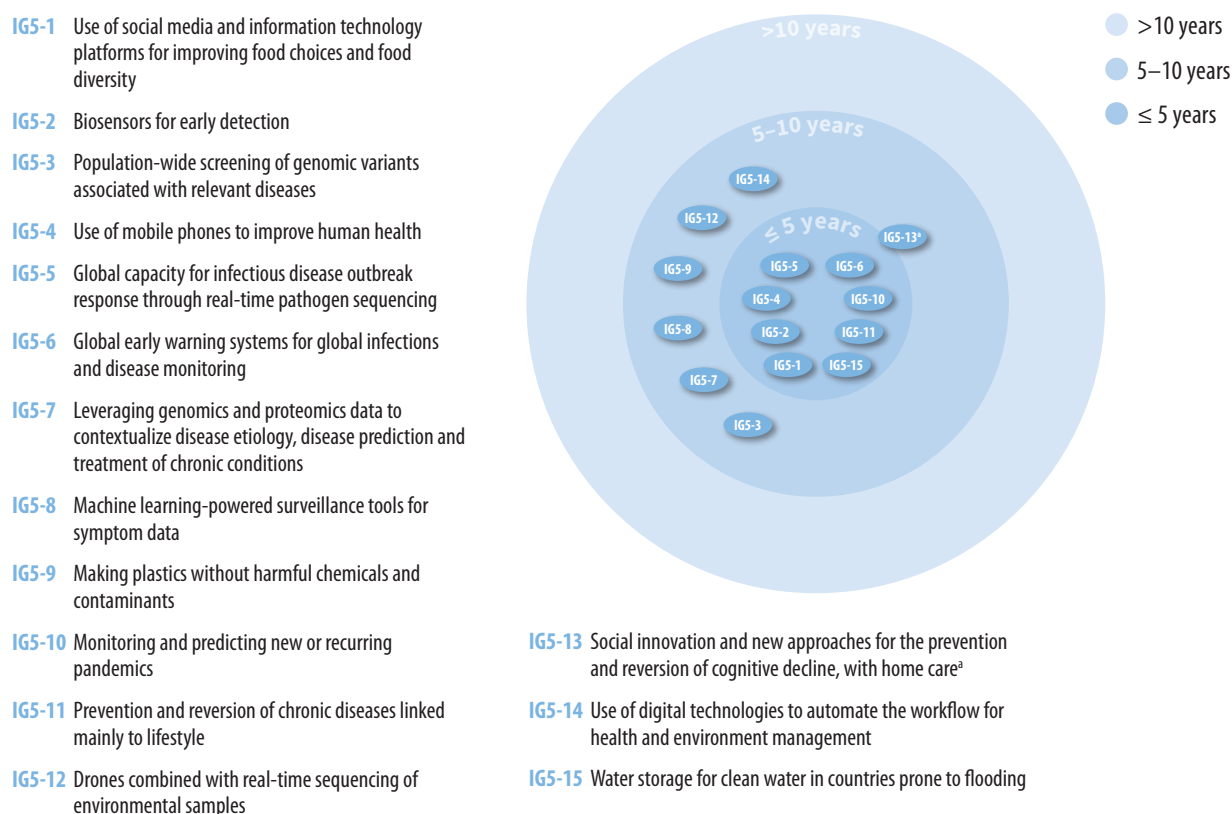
IG5-1 Use of social media and information technology platforms for improving food choices and food diversity

IG5-2 Biosensors for early detection

IG5-3 Population-wide screening of genomic variants associated with relevant diseases

IG5-4 Use of mobile phones to improve human health

IG5-5 Global capacity for infectious disease outbreak response through real-time pathogen sequencing

IG5-6 Global early warning systems for global infections and disease monitoring

IG5-7 Leveraging genomics and proteomics data to contextualize disease etiology, disease prediction and treatment of chronic conditions

IG5-8 Machine learning-powered surveillance tools for symptom data

IG5-9 Making plastics without harmful chemicals and contaminants

IG5-10 Monitoring and predicting new or recurring pandemics

IG5-11 Prevention and reversion of chronic diseases linked mainly to lifestyle

IG5-12 Drones combined with real-time sequencing of environmental samples

>10 years

5–10 years

≤ 5 years

IG5-14

IG5-12

IG5-13ᵃ

IG5-5

IG5-6

IG5-9

IG5-4

IG5-10

IG5-8

IG5-2

IG5-11

IG5-1

IG5-15

IG5-7

IG5-3

>10 years

5–10 years

≤ 5 years

IG5-13 Social innovation and new approaches for the prevention and reversion of cognitive decline, with home careᵃ

IG5-14 Use of digital technologies to automate the workflow for health and environment management

IG5-15 Water storage for clean water in countries prone to flooding